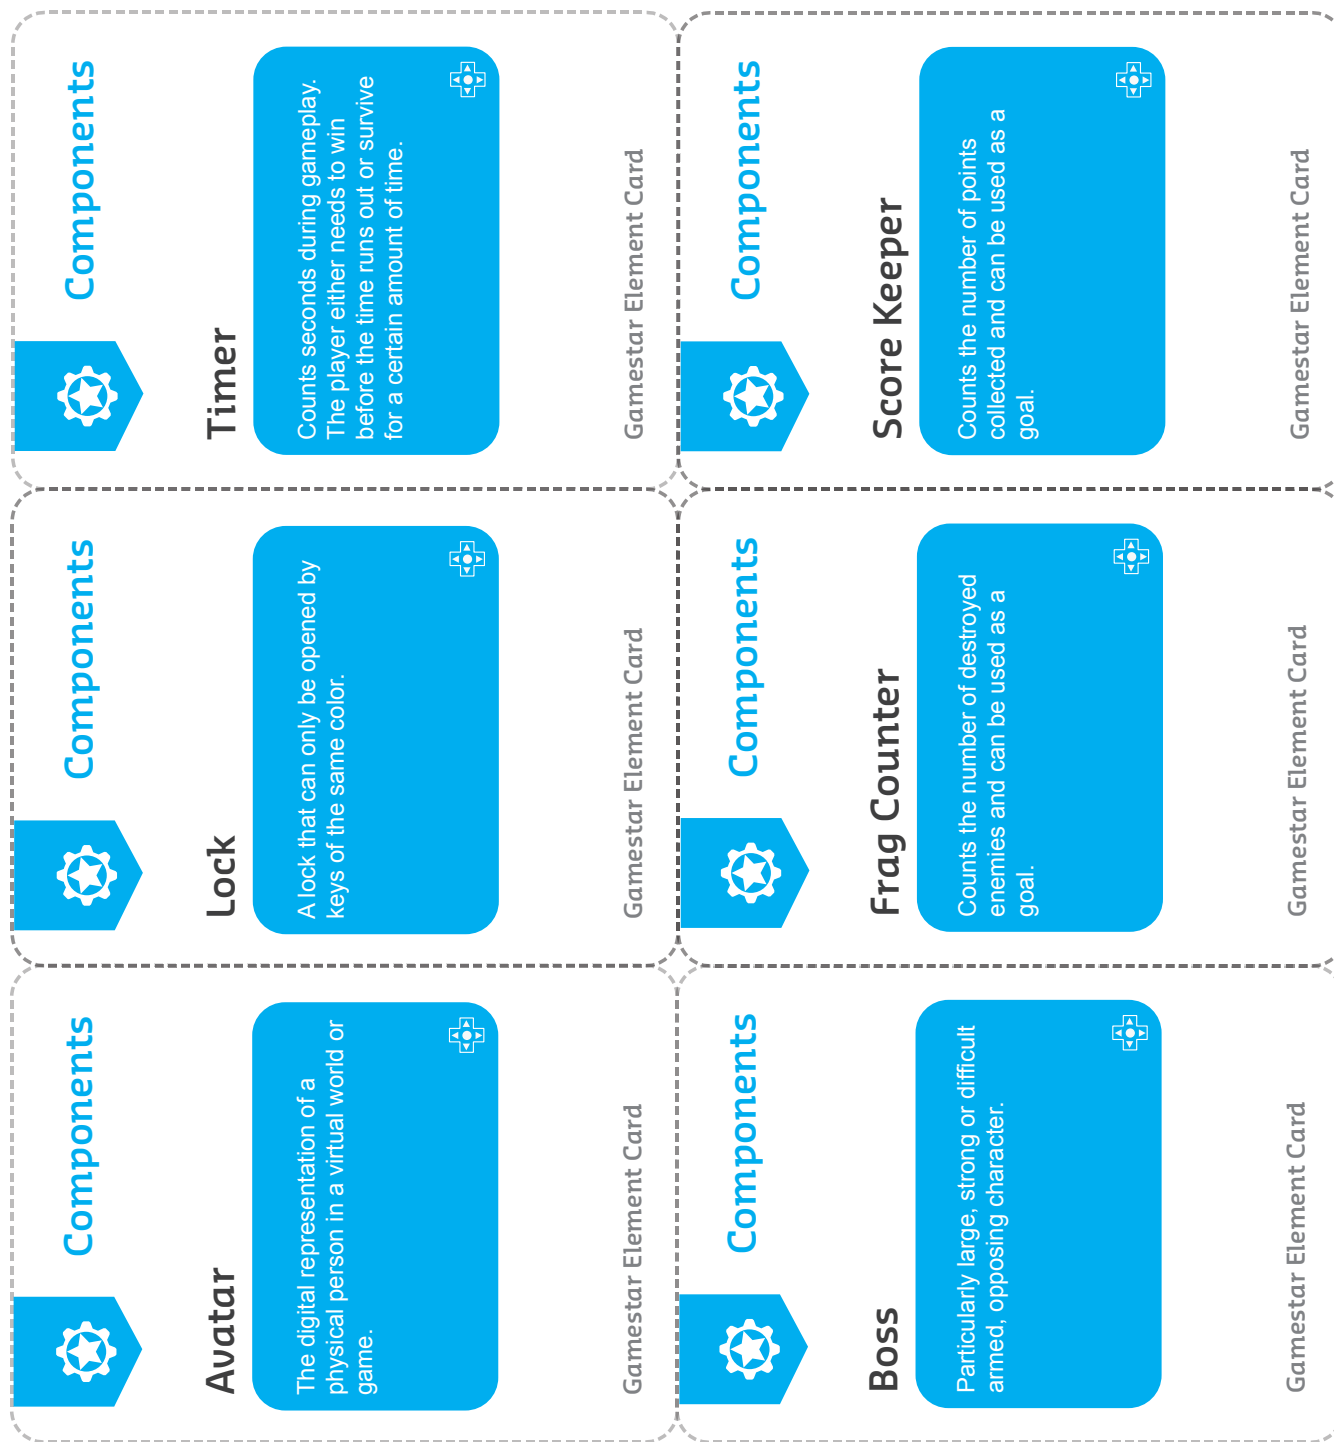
Components

Timer

Counts seconds during gameplay. The player either needs to win before the time runs out or survive for a certain amount of time.

Gamestar Element Card

Components

Score Keeper

Counts the number of points collected and can be used as a goal.

Gamestar Element Card

Components

Lock

A lock that can only be opened by keys of the same color.

Gamestar Element Card

Components

Frag Counter

Counts the number of destroyed enemies and can be used as a goal.

Gamestar Element Card

Components

Avatar

The digital representation of a physical person in a virtual world or game.

Gamestar Element Card

Components

Boss

Particularly large, strong or difficult armed, opposing character.

Gamestar Element Card